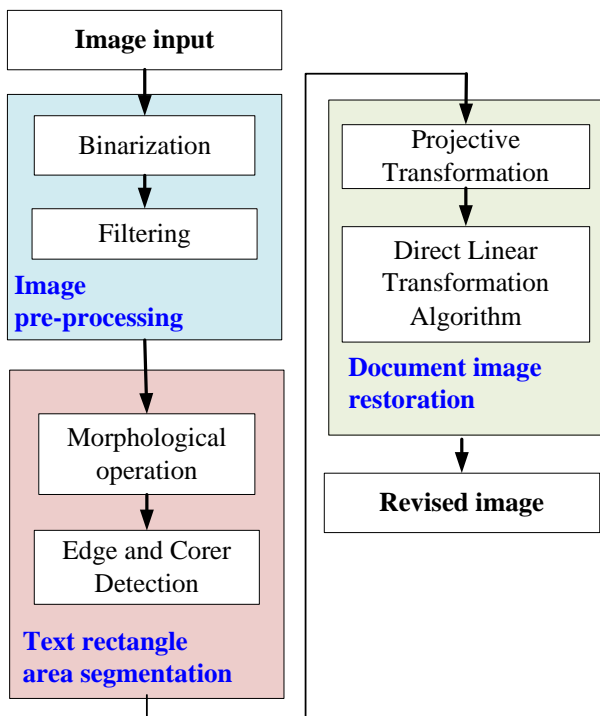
Image input

Binarization

Filtering

Image pre-processing

Morphological operation

Edge and Corer Detection

Text rectangle area segmentation

Projective Transformation

Direct Linear Transformation Algorithm

Document image restoration

Revised image